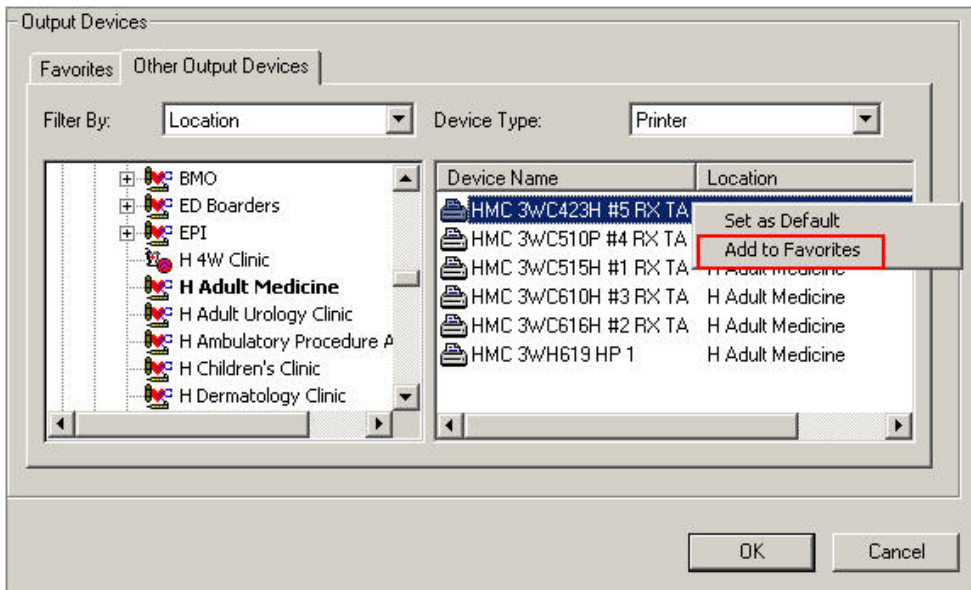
Output Devices

Favorites | Other Output Devices

Filter By: Location

Device Type: Printer

BMO
ED Boarders
EPI
H 4W Clinic
**H Adult Medicine**
H Adult Urology Clinic
H Ambulatory Procedure A
H Children's Clinic
H Dermatology Clinic

| Device Name | Location |
|---|---|
| HMC 3WC423H #5 RX TA | |
| HMC 3WC510P #4 RX TA | |
| HMC 3WC515H #1 RX TA | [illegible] |
| HMC 3WC610H #3 RX TA | H Adult Medicine |
| HMC 3WC616H #2 RX TA | H Adult Medicine |
| HMC 3WH619 HP 1 | H Adult Medicine |

Set as Default
Add to Favorites

OK
Cancel